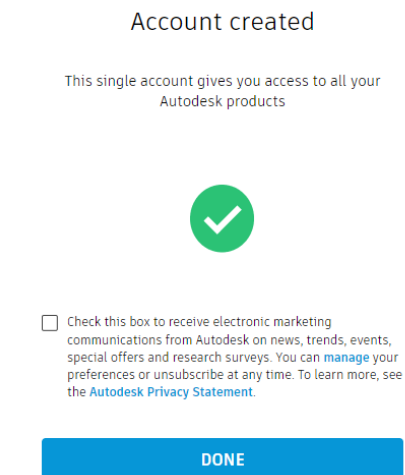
Account created

This single account gives you access to all your Autodesk products

Check this box to receive electronic marketing communications from Autodesk on news, trends, events, special offers and research surveys. You can manage your preferences or unsubscribe at any time. To learn more, see the Autodesk Privacy Statement.

DONE